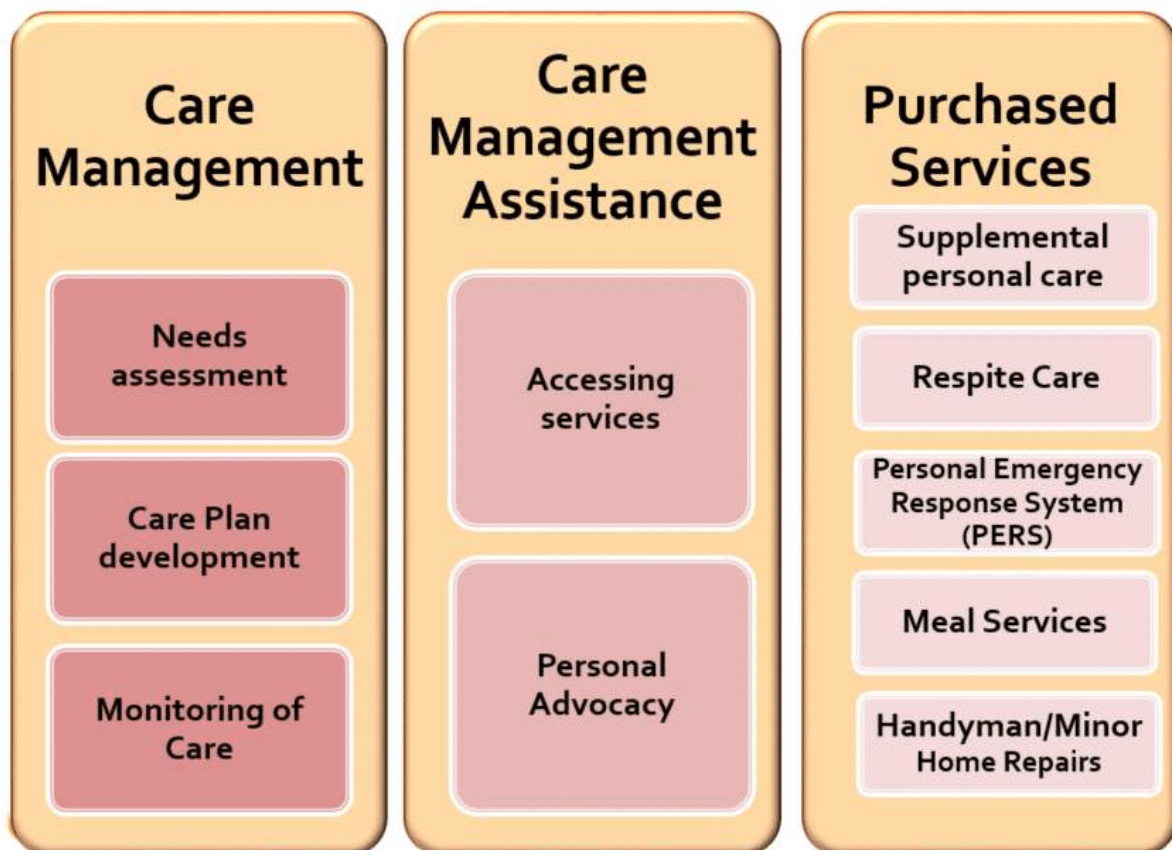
Care Management

Needs assessment

Care Plan development

Monitoring of Care

Care Management Assistance

Accessing services

Personal Advocacy

Purchased Services

Supplemental personal care

Respite Care

Personal Emergency Response System (PERS)

Meal Services

Handyman/Minor Home Repairs